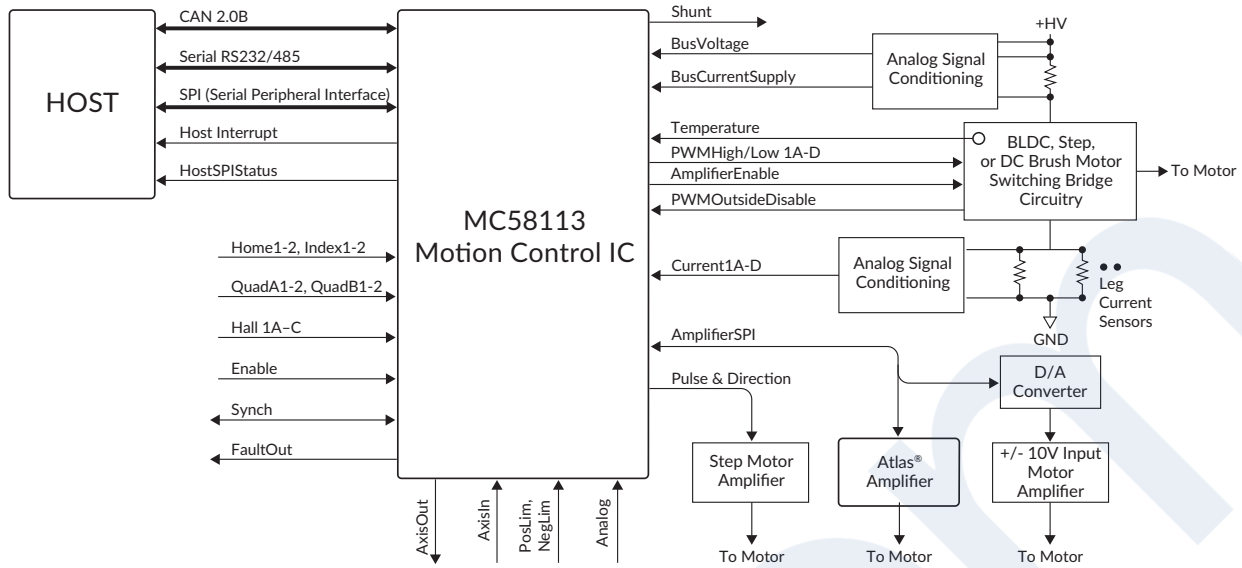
HOST

CAN 2.0B
Serial RS232/485
SPI (Serial Peripheral Interface)
Host Interrupt
HostSPIStatus

MC58113
Motion Control IC

Home1-2, Index1-2
QuadA1-2, QuadB1-2
Hall 1A–C
Enable
Synch
FaultOut

AxisOut
AxisIn
PosLim, NegLim
Analog

Shunt
BusVoltage
BusCurrentSupply
+HV
Analog Signal Conditioning
Temperature
PWMHigh/Low 1A-D
AmplifierEnable
PWMOutsideDisable
BLDC, Step, or DC Brush Motor Switching Bridge Circuitry
To Motor
Current1A-D
Analog Signal Conditioning
Leg Current Sensors
GND
AmplifierSPI
D/A Converter
Pulse & Direction
Step Motor Amplifier
Atlas® Amplifier
+/- 10V Input Motor Amplifier
To Motor
To Motor
To Motor